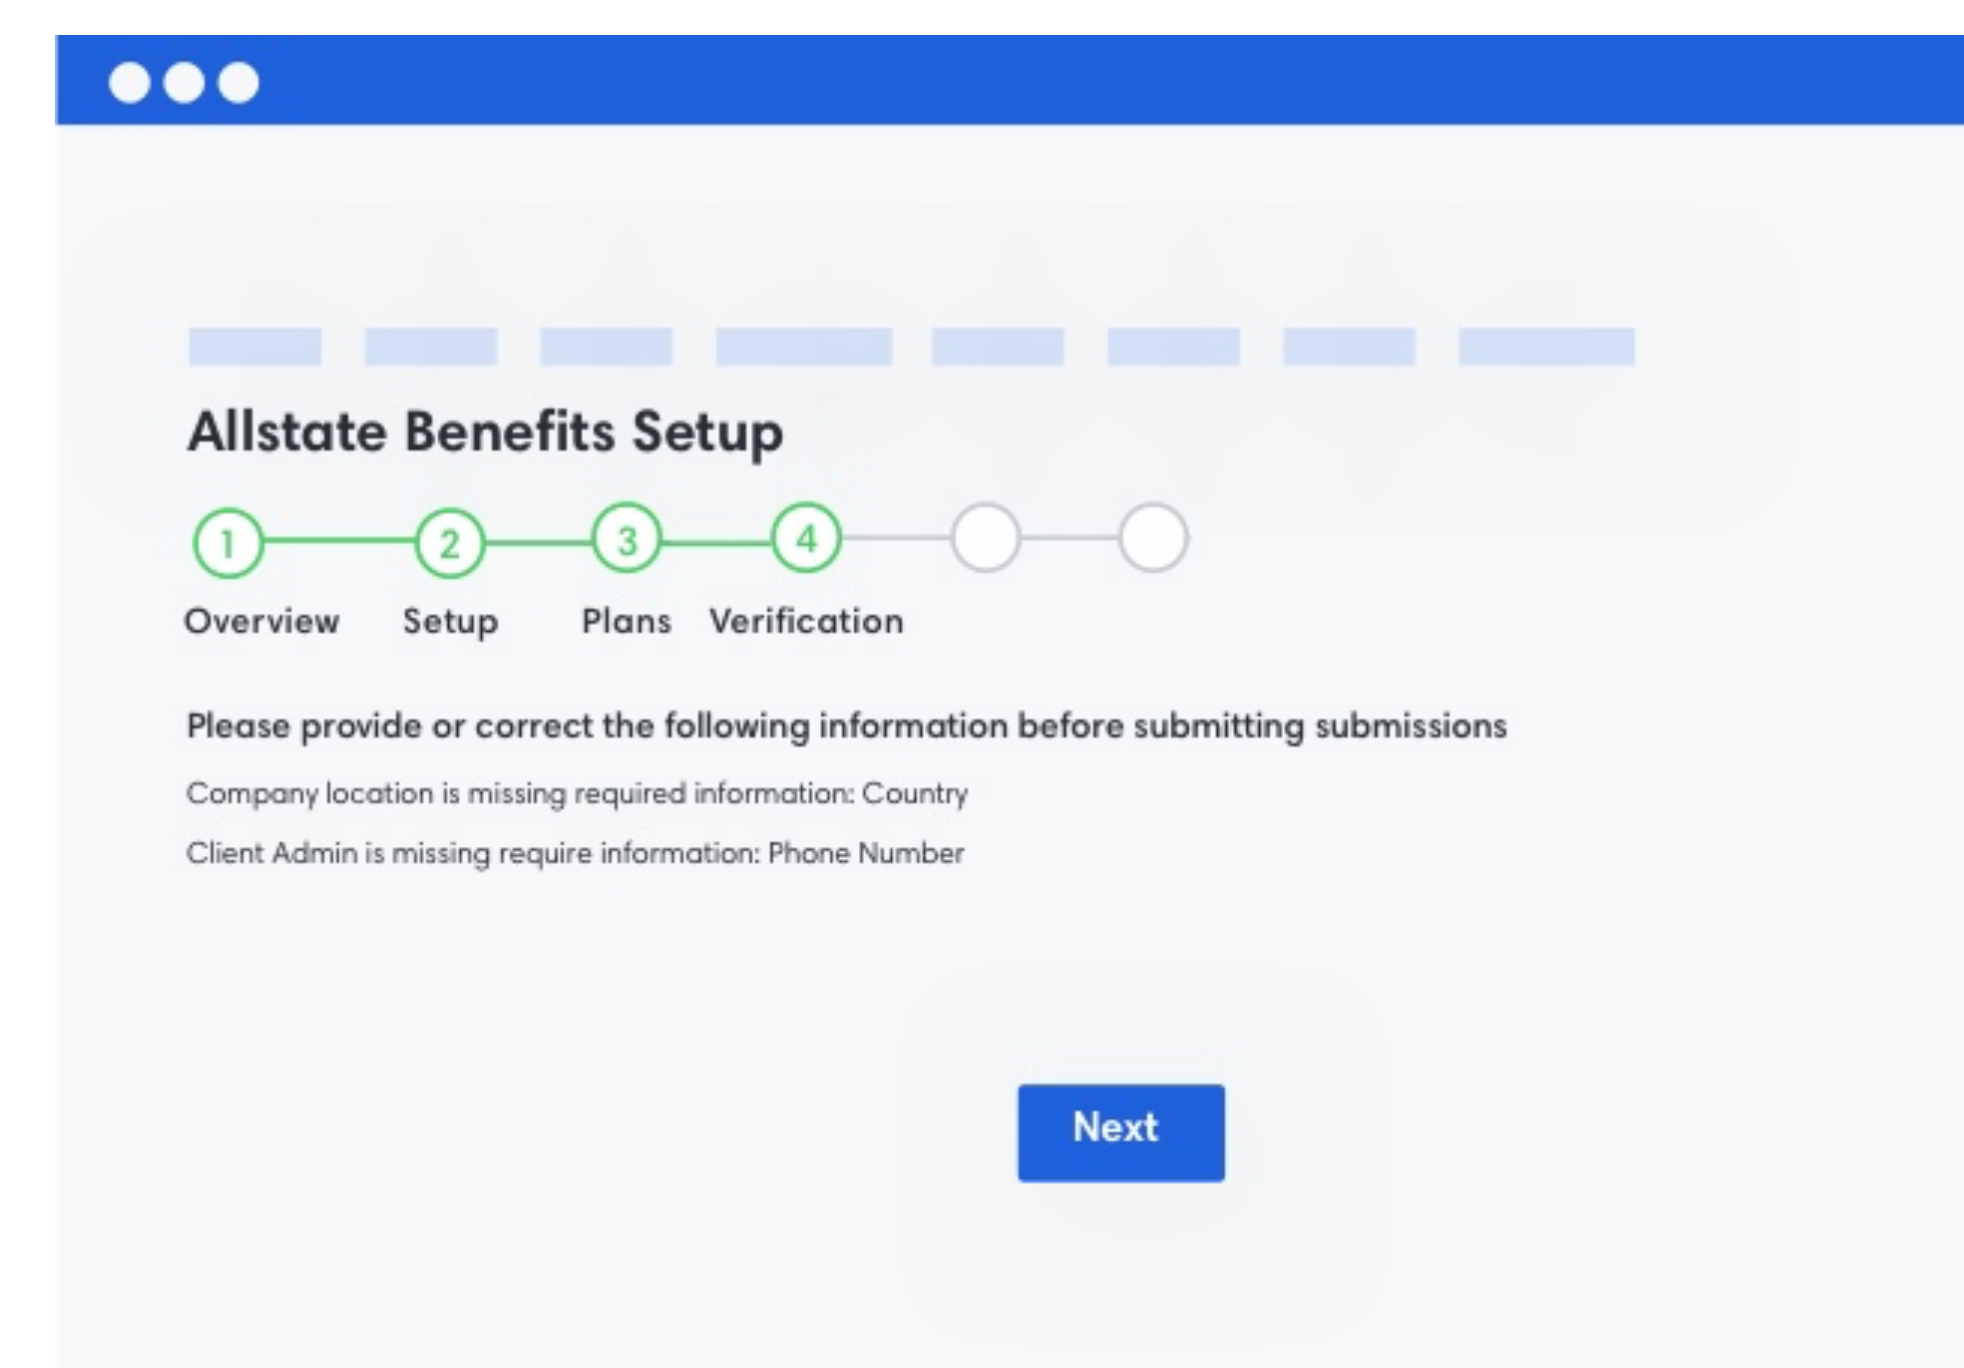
Allstate Benefits Setup

1 2 3 4

Overview Setup Plans Verification

Please provide or correct the following information before submitting submissions

Company location is missing required information: Country

Client Admin is missing require information: Phone Number

Next